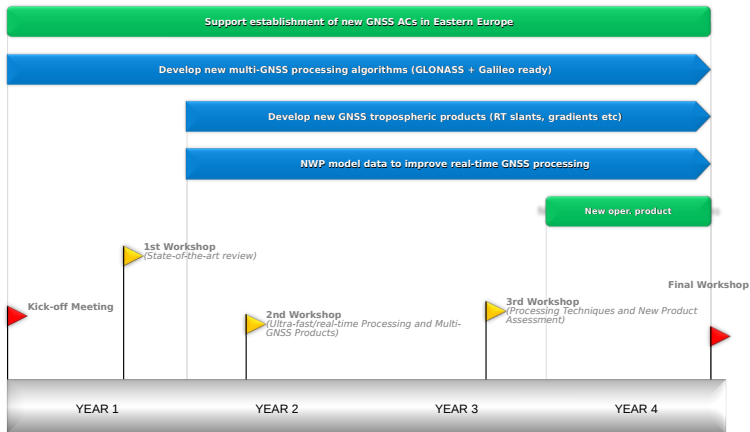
Support establishment of new GNSS ACs in Eastern Europe

Develop new multi-GNSS processing algorithms (GLONASS + Galileo ready)

Develop new GNSS tropospheric products (RT slants, gradients etc)

NWP model data to improve real-time GNSS processing

New oper. product

1st Workshop
(State-of-the-art review)

Kick-off Meeting

2nd Workshop
(Ultra-fast/real-time Processing and Multi-GNSS Products)

3rd Workshop
(Processing Techniques and New Product Assessment)

Final Workshop

YEAR 1

YEAR 2

YEAR 3

YEAR 4